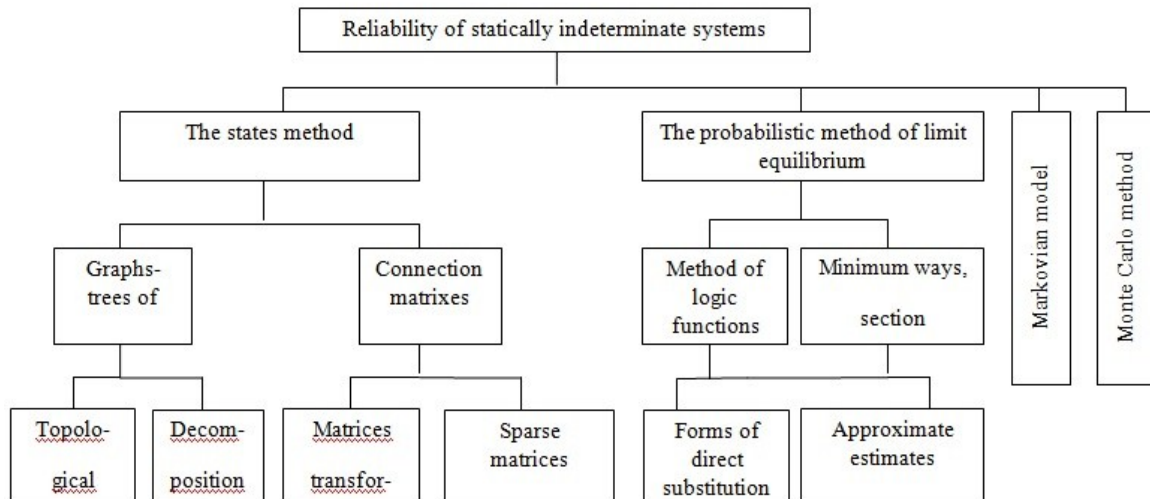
Reliability of statically indeterminate systems

The states method

The probabilistic method of limit equilibrium

Markovian model

Monte Carlo method

Graphs-trees of

Connection matrixes

Method of logic functions

Minimum ways, section

Topological

Decomposition

Matrices transfor-

Sparse matrices

Forms of direct substitution

Approximate estimates